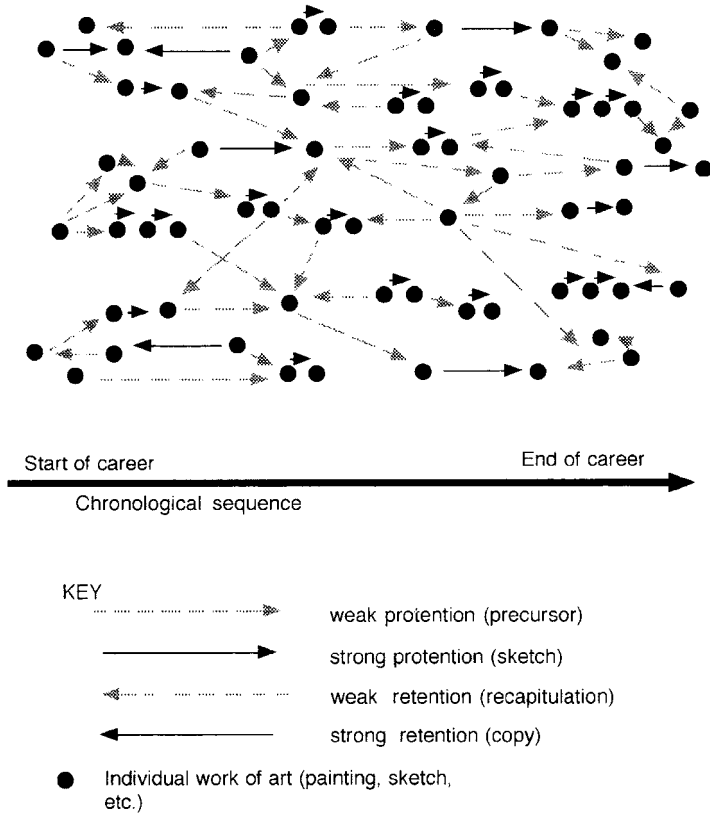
Start of career

End of career

Chronological sequence

KEY

weak protention (precursor)

strong protention (sketch)

weak retention (recapitulation)

strong retention (copy)

Individual work of art (painting, sketch, etc.)